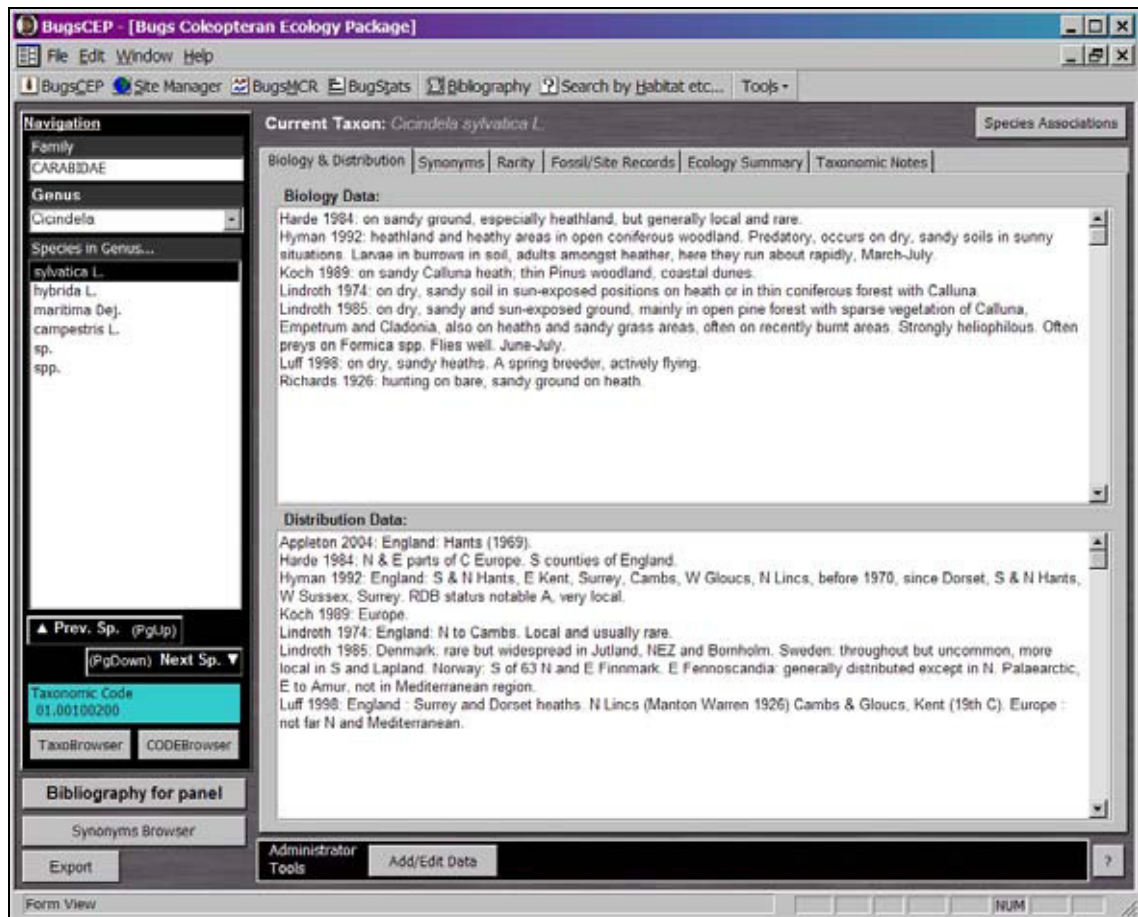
BugsCEP - [Bugs Coleopteran Ecology Package]

File Edit Window Help

BugsCEP Site Manager BugsMCR BugStats Bibliography Search by Habitat etc... Tools

Navigation

Family

CARABIDAE

Genus

Cicindela

Species in Genus...

sylvatica L.
hybrida L.
maritima Dej.
campestris L.
sp.
spp.

▲ Prev. Sp. (PgUp)

(PgDown) Next Sp. ▼

Taxonomic Code
01.00100200

TaxoBrowser CODEBrowser

Bibliography for panel

Synonyms Browser

Export

Current Taxon: Cicindela sylvatica L.

Species Associations

Biology & Distribution | Synonyms | Rarity | Fossil/Site Records | Ecology Summary | Taxonomic Notes

Biology Data:

Harde 1984: on sandy ground, especially heathland, but generally local and rare.
Hyman 1992: heathland and heathy areas in open coniferous woodland. Predatory, occurs on dry, sandy soils in sunny situations. Larvae in burrows in soil, adults amongst heather, here they run about rapidly, March-July.
Koch 1989: on sandy Calluna heath; thin Pinus woodland, coastal dunes.
Lindroth 1974: on dry, sandy soil in sun-exposed positions on heath or in thin coniferous forest with Calluna.
Lindroth 1985: on dry, sandy and sun-exposed ground, mainly in open pine forest with sparse vegetation of Calluna, Empetrum and Cladonia, also on heaths and sandy grass areas, often on recently burnt areas. Strongly heliophilous. Often preys on Formica spp. Flies well. June-July.
Luff 1998: on dry, sandy heaths. A spring breeder, actively flying.
Richards 1926: hunting on bare, sandy ground on heath.

Distribution Data:

Appleton 2004: England: Hants (1969).
Harde 1984: N & E parts of C Europe. S counties of England.
Hyman 1992: England: S & N Hants, E Kent, Surrey, Cambs, W Gloucs, N Lincs, before 1970, since Dorset, S & N Hants, W Sussex, Surrey. RDB status notable A, very local.
Koch 1989: Europe.
Lindroth 1974: England: N to Cambs. Local and usually rare.
Lindroth 1985: Denmark: rare but widespread in Jutland, NEZ and Bornholm. Sweden: throughout but uncommon, more local in S and Lapland. Norway: S of 63 N and E Finnmark. E Fennoscandia: generally distributed except in N. Palaearctic, E to Amur, not in Mediterranean region.
Luff 1998: England : Surrey and Dorset heaths. N Lincs (Manton Warren 1926) Cambs & Gloucs, Kent (19th C). Europe : not far N and Mediterranean.

Administrator Tools

Add/Edit Data

?

Form View

NUM